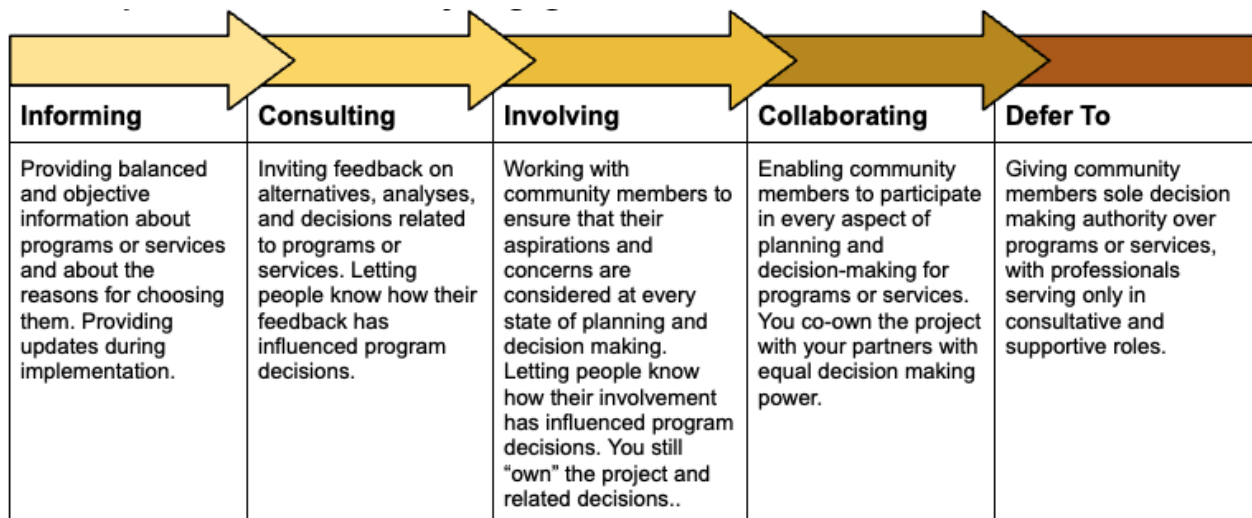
| Informing | Consulting | Involving | Collaborating | Defer To |
|---|---|---|---|---|
| Providing balanced and objective information about programs or services and about the reasons for choosing them. Providing updates during implementation. | Inviting feedback on alternatives, analyses, and decisions related to programs or services. Letting people know how their feedback has influenced program decisions. | Working with community members to ensure that their aspirations and concerns are considered at every state of planning and decision making. Letting people know how their involvement has influenced program decisions. You still "own" the project and related decisions.. | Enabling community members to participate in every aspect of planning and decision-making for programs or services. You co-own the project with your partners with equal decision making power. | Giving community members sole decision making authority over programs or services, with professionals serving only in consultative and supportive roles. |